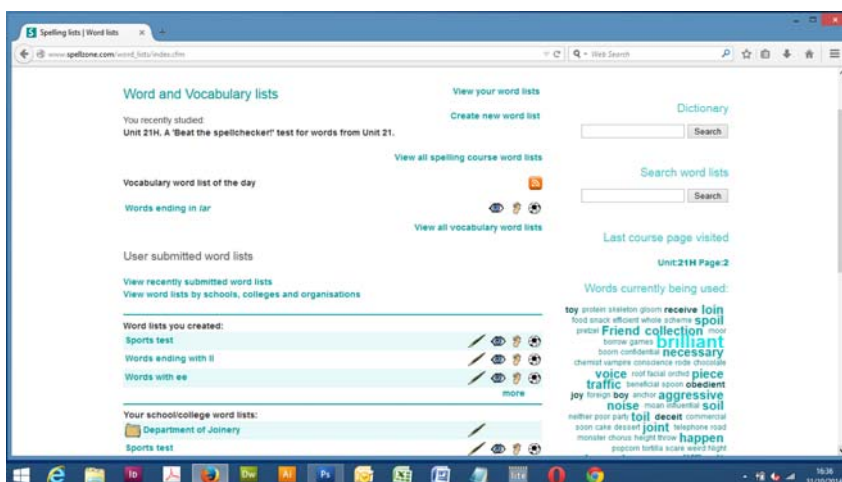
Spelling lists | Word lists

www.spellzone.com/word_lists/index.cfm

Web Search

Word and Vocabulary lists

View your word lists

You recently studied:
Unit 21H. A 'Beat the spellchecker!' test for words from Unit 21.

Create new word list

View all spelling course word lists

Vocabulary word list of the day

Words ending in *lar*

View all vocabulary word lists

User submitted word lists

View recently submitted word lists
View word lists by schools, colleges and organisations

Word lists you created:

Sports test

Words ending with ll

Words with ee

more

Your school/college word lists:

Department of Joinery

Sports test

Dictionary

Search

Search word lists

Search

Last course page visited

Unit:21H Page:2

Words currently being used:

toy protein skeleton gloom receive loin food snack efficient whole scheme spoil pretzel Friend collection moor borrow games brilliant boom confidential necessary chemist vampire conscience rode chocolate voice roof facial orchid piece traffic beneficial spoon obedient joy foreign boy anchor aggressive noise moan influential soil neither poor party toil deceit commercial soon cake dessert joint telephone road monster chorus height throw happen popcorn tortilla scare weird Night

16:36
31/10/2014